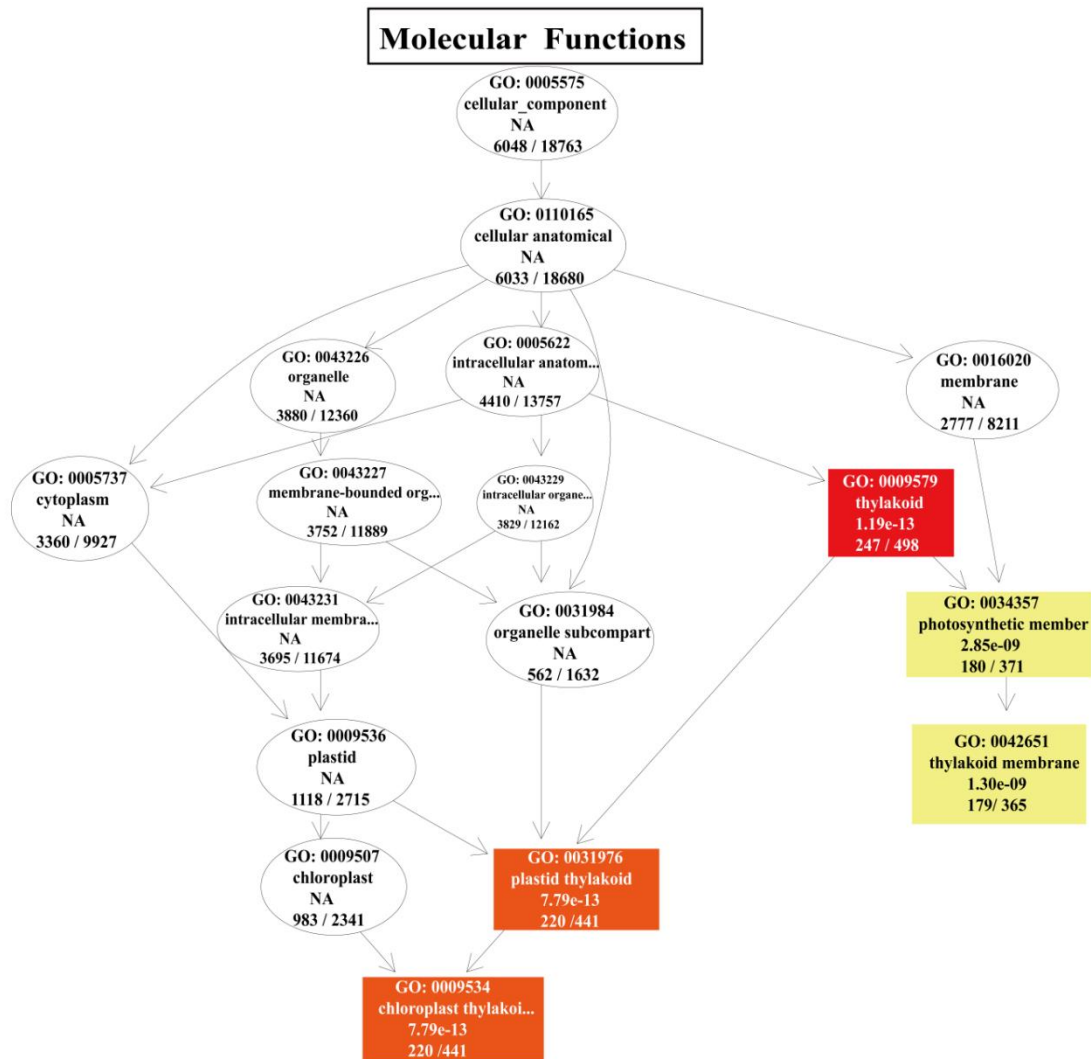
Molecular Functions

GO: 0005575
cellular_component
NA
6048 / 18763

GO: 0110165
cellular anatomical
NA
6033 / 18680

GO: 0043226
organelle
NA
3880 / 12360

GO: 0005622
intracellular anatom...
NA
4410 / 13757

GO: 0016020
membrane
NA
2777 / 8211

GO: 0005737
cytoplasm
NA
3360 / 9927

GO: 0043227
membrane-bounded org...
NA
3752 / 11889

GO: 0043229
intracellular organe...
NA
3829 / 12162

GO: 0009579
thylakoid
1.19e-13
247 / 498

GO: 0043231
intracellular membra...
NA
3695 / 11674

GO: 0031984
organelle subcompart
NA
562 / 1632

GO: 0034357
photosynthetic member
2.85e-09
180 / 371

GO: 0042651
thylakoid membrane
1.30e-09
179/ 365

GO: 0009536
plastid
NA
1118 / 2715

GO: 0009507
chloroplast
NA
983 / 2341

GO: 0031976
plastid thylakoid
7.79e-13
220 /441

GO: 0009534
chloroplast thylakoi...
7.79e-13
220 /441